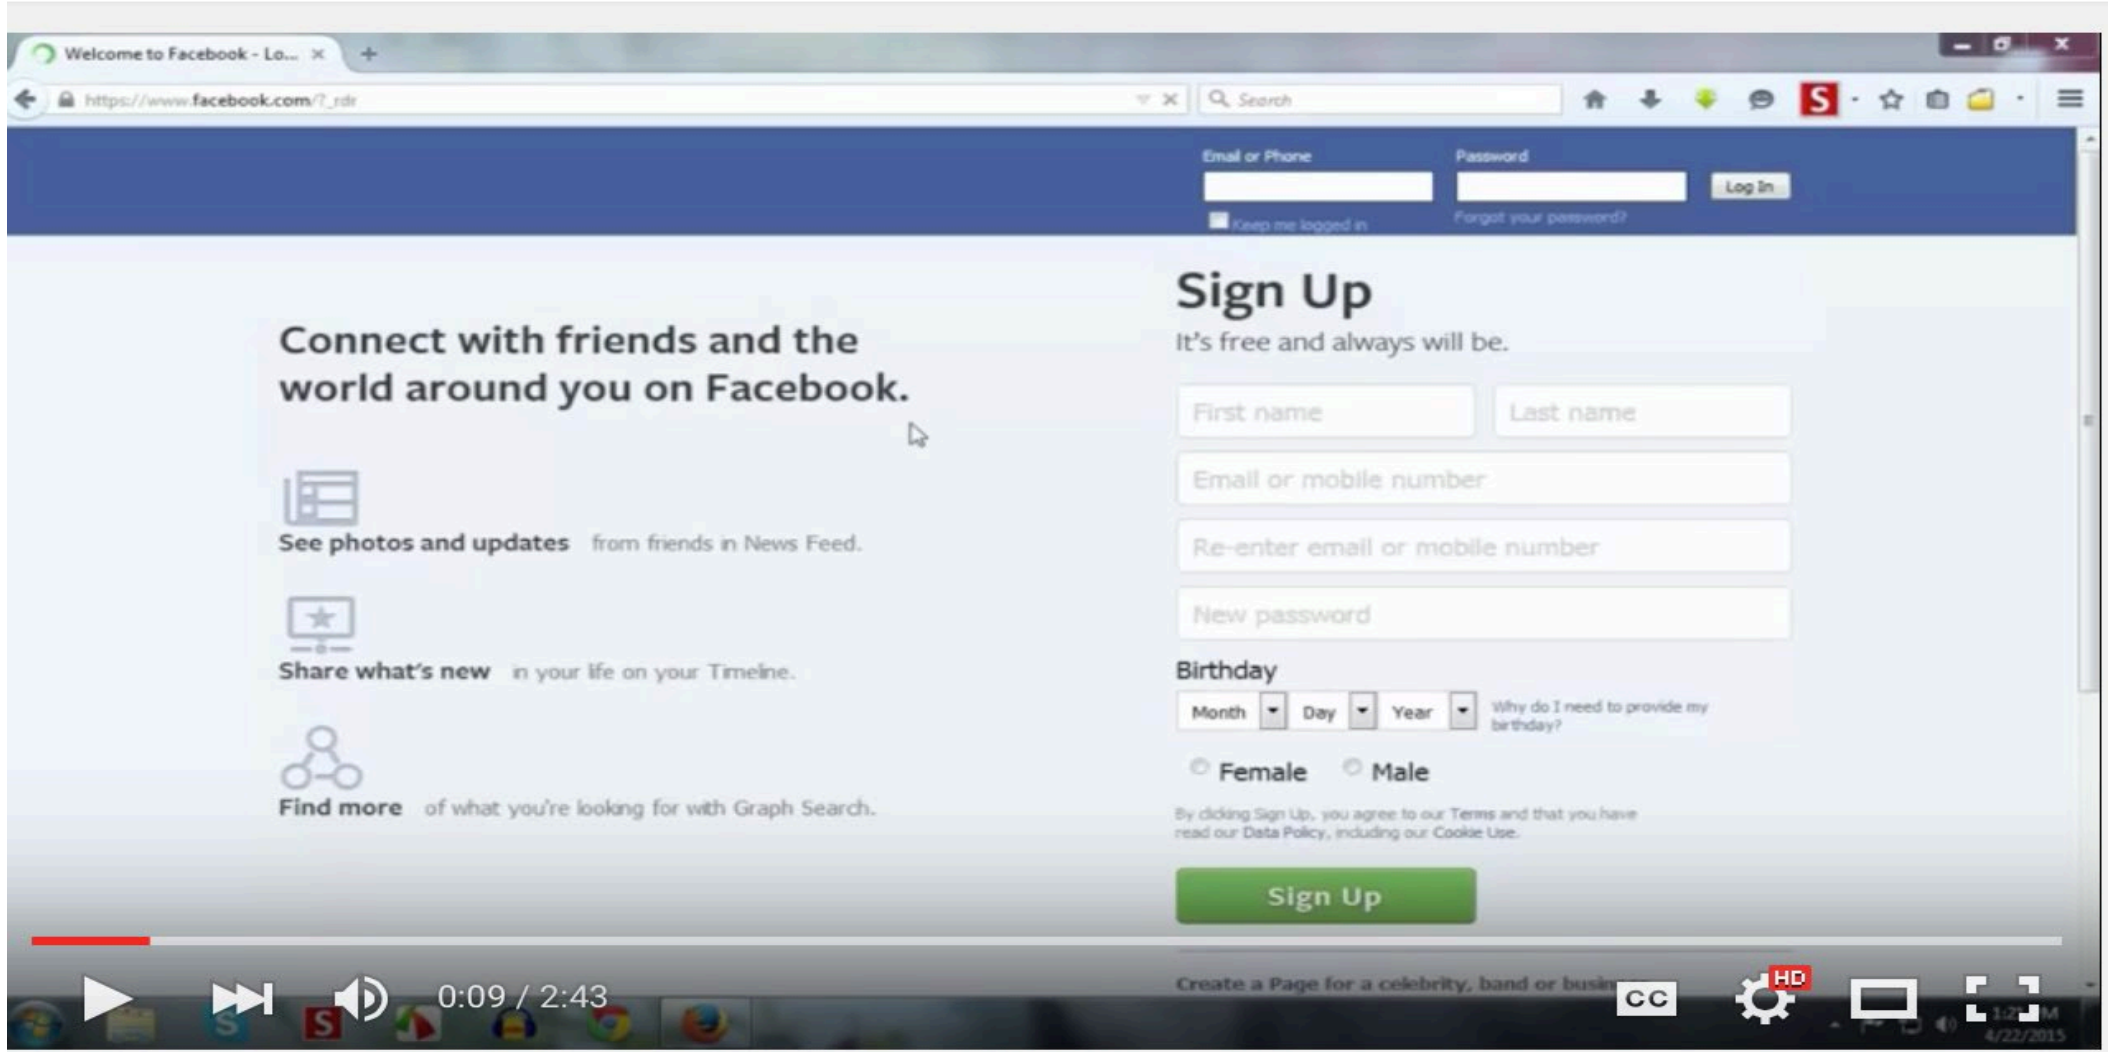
Welcome to Facebook - Lo... ×

https://www.facebook.com/?_rdr

Search

Email or Phone

Password

Log In

Keep me logged in

Forgot your password?

Connect with friends and the world around you on Facebook.

See photos and updates from friends in News Feed.

Share what's new in your life on your Timeline.

Find more of what you're looking for with Graph Search.

Sign Up

It's free and always will be.

First name

Last name

Email or mobile number

Re-enter email or mobile number

New password

Birthday

Month Day Year

Why do I need to provide my birthday?

Female Male

By clicking Sign Up, you agree to our Terms and that you have read our Data Policy, including our Cookie Use.

Sign Up

Create a Page for a celebrity, band or busin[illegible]

0:09 / 2:43

CC

HD

4/22/2015